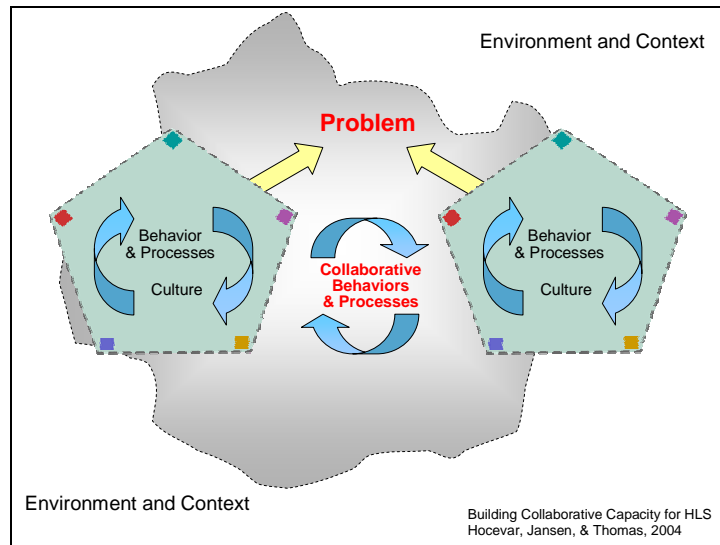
Environment and Context

Problem

Behavior & Processes

Culture

Collaborative Behaviors & Processes

Behavior & Processes

Culture

Environment and Context

Building Collaborative Capacity for HLS
Hocevar, Jansen, & Thomas, 2004